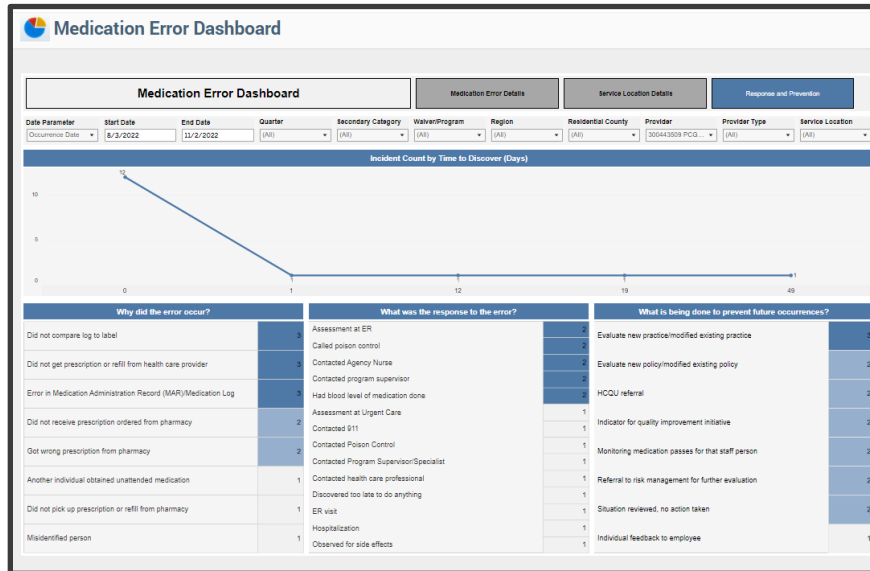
Medication Error Dashboard

Medication Error Dashboard

Medication Error Details

Service Location Details

Response and Prevention

| Date Parameter | Start Date | End Date | Quarter | Secondary Category | Waiver/Program | Region | Residential County | Provider | Provider Type | Service Location |
|---|---|---|---|---|---|---|---|---|---|---|
| Occurrence Date | 8/3/2022 | 11/2/2022 | (All) | (All) | (All) | (All) | (All) | 300443509 PCG... | (All) | (All) |

Incident Count by Time to Discover (Days)

12
10
5
0
1
1
1
1
0
1
12
19
49

Why did the error occur?

| | |
|---|---|
| Did not compare log to label | 3 |
| Did not get prescription or refill from health care provider | 3 |
| Error in Medication Administration Record (MAR)/Medication Log | 3 |
| Did not receive prescription ordered from pharmacy | 2 |
| Got wrong prescription from pharmacy | 2 |
| Another individual obtained unattended medication | 1 |
| Did not pick up prescription or refill from pharmacy | 1 |
| Misidentified person | 1 |

What was the response to the error?

| | |
|---|---|
| Assessment at ER | 2 |
| Called poison control | 2 |
| Contacted Agency Nurse | 2 |
| Contacted program supervisor | 2 |
| Had blood level of medication done | 2 |
| Assessment at Urgent Care | 1 |
| Contacted 911 | 1 |
| Contacted Poison Control | 1 |
| Contacted Program Supervisor/Specialist | 1 |
| Contacted health care professional | 1 |
| Discovered too late to do anything | 1 |
| ER visit | 1 |
| Hospitalization | 1 |
| Observed for side effects | 1 |

What is being done to prevent future occurrences?

| | |
|---|---|
| Evaluate new practice/modified existing practice | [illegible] |
| Evaluate new policy/modified existing policy | 2 |
| HCQU referral | 2 |
| Indicator for quality improvement initiative | 2 |
| Monitoring medication passes for that staff person | 2 |
| Referral to risk management for further evaluation | 2 |
| Situation reviewed, no action taken | 2 |
| Individual feedback to employee | 1 |